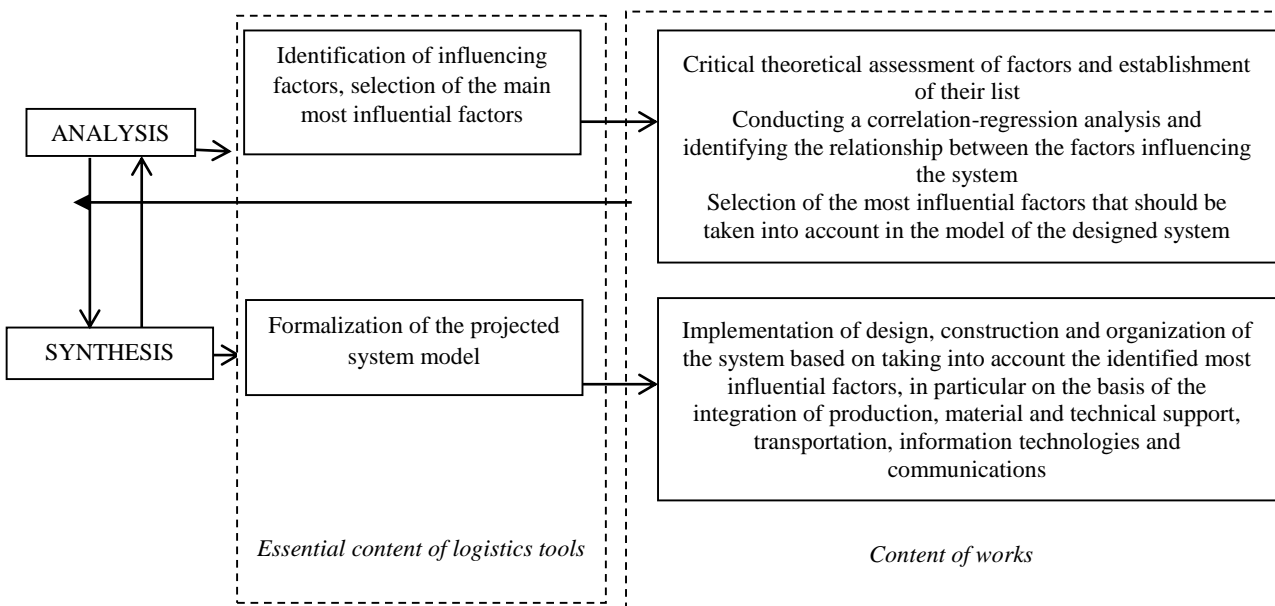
ANALYSIS

SYNTHESIS

Identification of influencing factors, selection of the main most influential factors

Formalization of the projected system model

Essential content of logistics tools

Critical theoretical assessment of factors and establishment of their list
Conducting a correlation-regression analysis and identifying the relationship between the factors influencing the system
Selection of the most influential factors that should be taken into account in the model of the designed system

Implementation of design, construction and organization of the system based on taking into account the identified most influential factors, in particular on the basis of the integration of production, material and technical support, transportation, information technologies and communications

Content of works